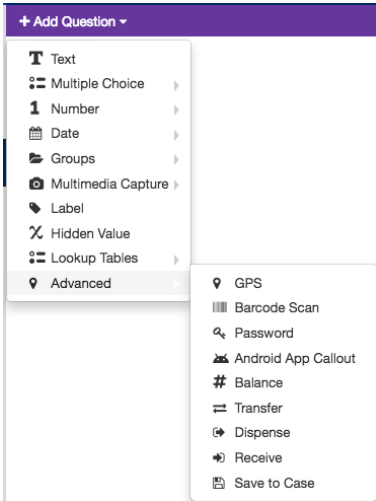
+ Add Question ▾

Text
Multiple Choice
Number
Date
Groups
Multimedia Capture
Label
Hidden Value
Lookup Tables
Advanced

GPS
Barcode Scan
Password
Android App Callout
Balance
Transfer
Dispense
Receive
Save to Case